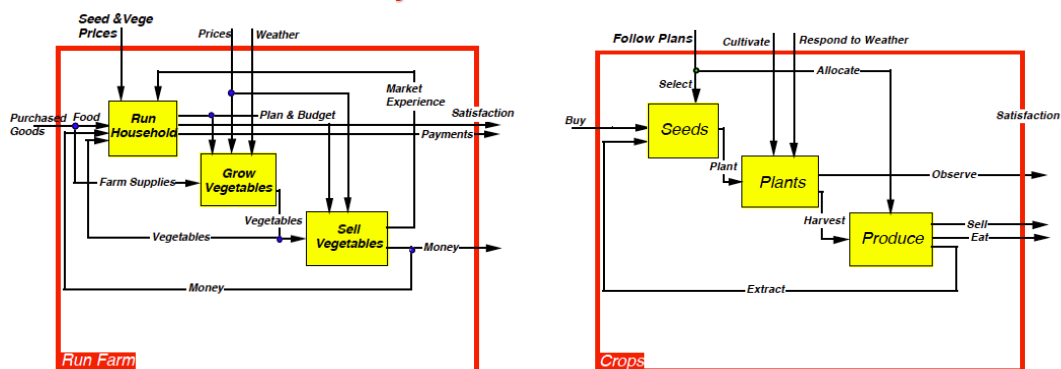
Seed &Vege Prices

Prices

Weather

Market Experience

Purchased Goods

Food

Run Household

Plan & Budget

Satisfaction

Payments

Farm Supplies

Grow Vegetables

Vegetables

Vegetables

Sell Vegetables

Money

Money

Run Farm

Follow Plans

Cultivate

Respond to Weather

Select

Allocate

Buy

Seeds

Satisfaction

Plant

Plants

Observe

Harvest

Produce

Sell

Eat

Extract

Crops